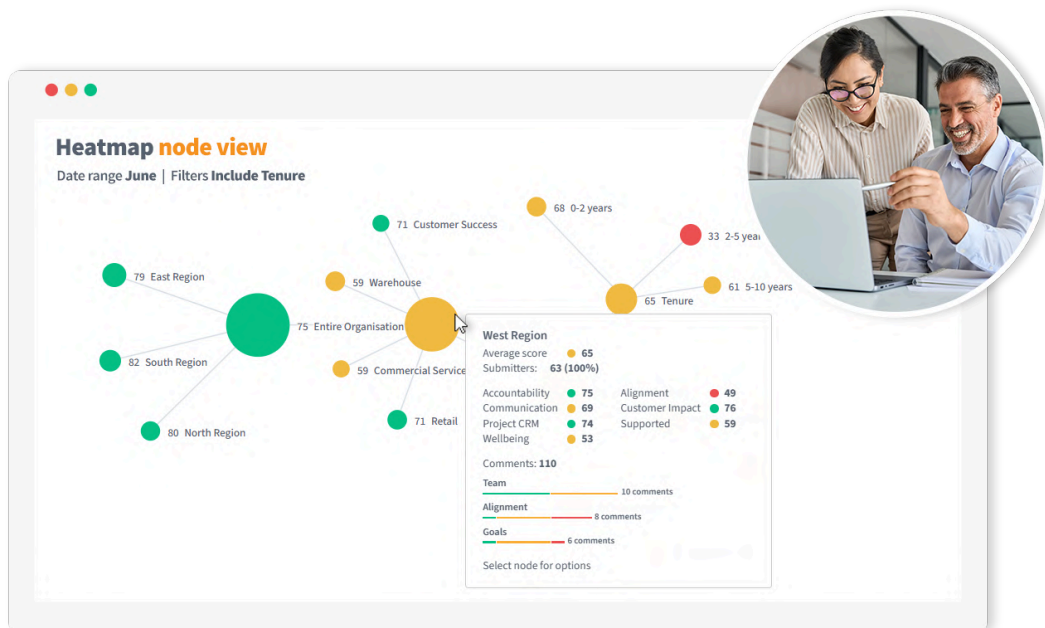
Heatmap node view

Date range June | Filters Include Tenure

71 Customer Success

68 0-2 years

33 2-5 yea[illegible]

79 East Region

59 Warehouse

61 5-10 years

65 Tenure

75 Entire Organisation

82 South Region

59 Commercial Service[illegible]

71 Retail

80 North Region

West Region

Average score 65

Submitters: 63 (100%)

| | | | |
|---|---|---|---|
| Accountability | 75 | Alignment | 49 |
| Communication | 69 | Customer Impact | 76 |
| Project CRM | 74 | Supported | 59 |
| Wellbeing | 53 | | |

Comments: 110

Team
10 comments

Alignment
8 comments

Goals
6 comments

Select node for options